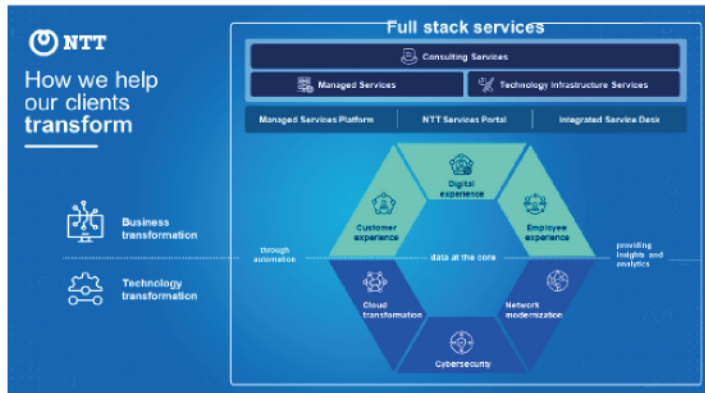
NTT

How we help our clients transform

Business transformation

Technology transformation

Full stack services

Consulting Services

Managed Services

Technology Infrastructure Services

Managed Services Platform

NTT Services Portal

Integrated Service Desk

Digital experience

Customer experience

Employee experience

through automation

data at the core

providing insights and analytics

Cloud transformation

Network modernization

Cybersecurity